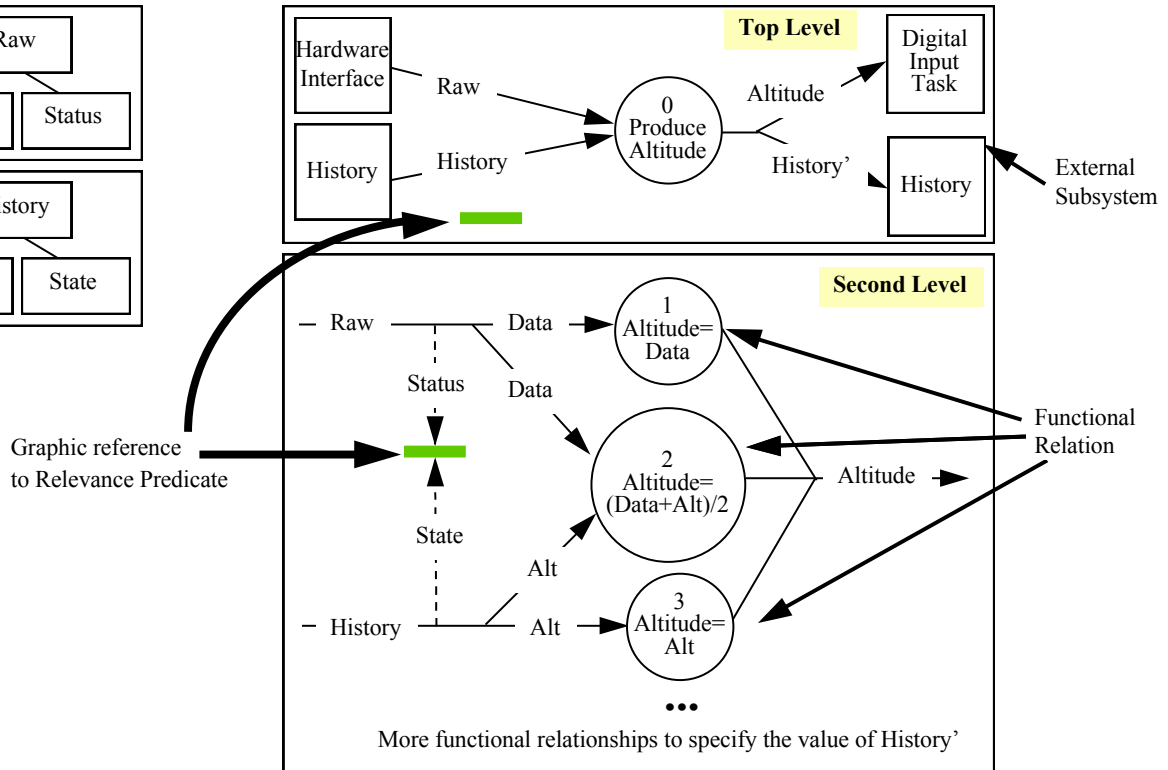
Raw

Status

istory

State

Top Level

Hardware Interface

Raw

History

History

0 Produce Altitude

Altitude

History'

Digital Input Task

History

External Subsystem

Second Level

Raw

Data

Status

Data

1 Altitude= Data

2 Altitude= (Data+Alt)/2

Altitude

State

Alt

History

Alt

3 Altitude= Alt

Functional Relation

Graphic reference to Relevance Predicate

•••

More functional relationships to specify the value of History'